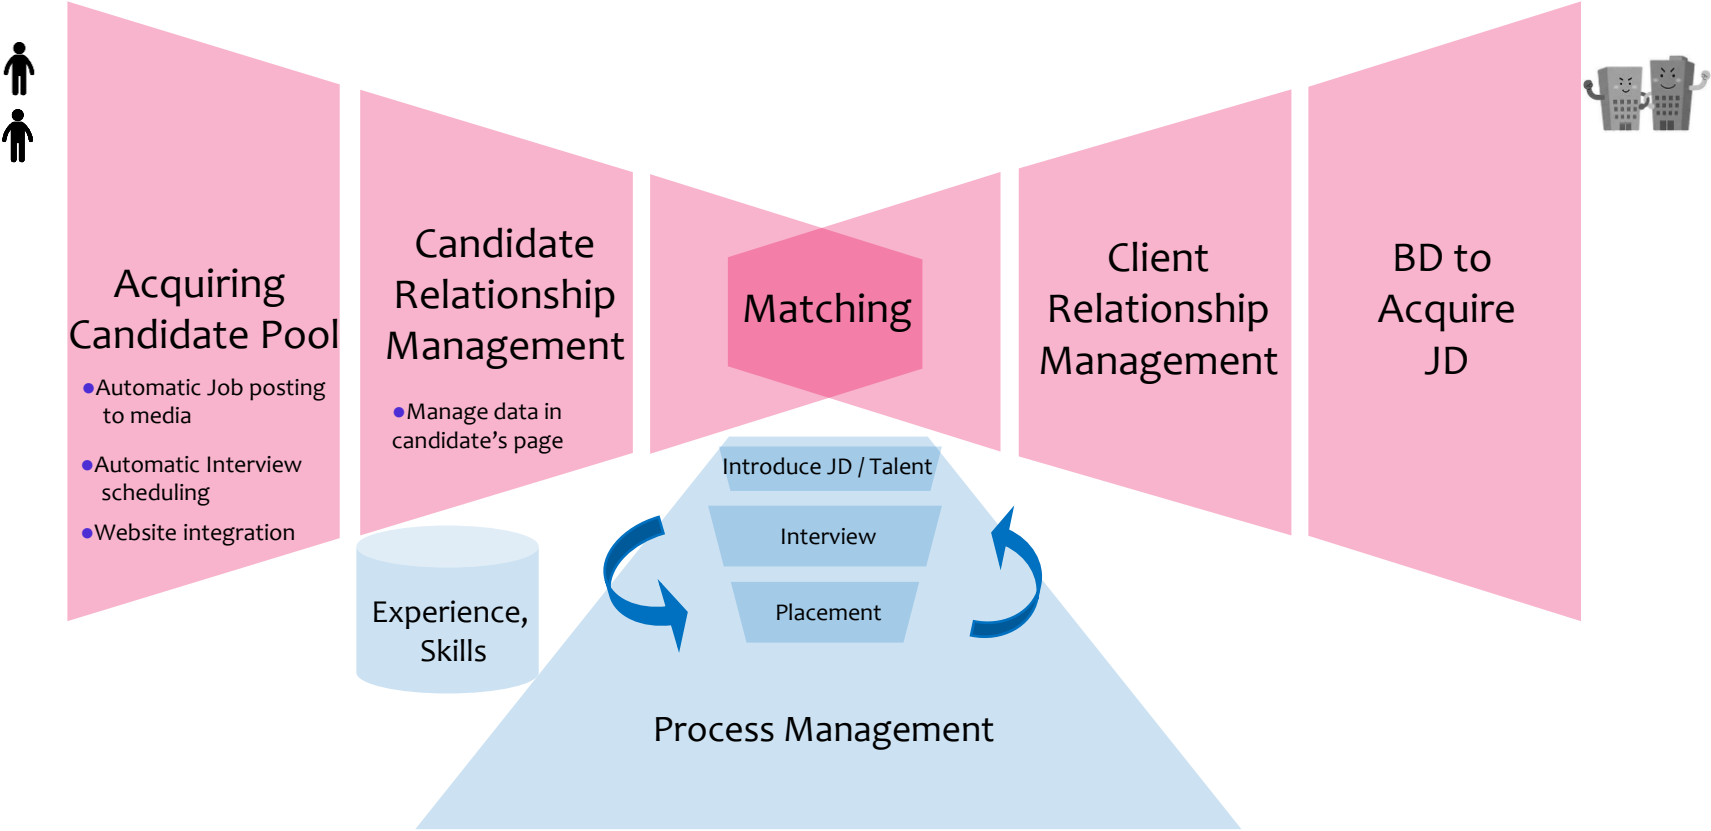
Acquiring Candidate Pool

●Automatic Job posting to media

●Automatic Interview scheduling

●Website integration

Candidate Relationship Management

●Manage data in candidate's page

Matching

Client Relationship Management

BD to Acquire JD

Introduce JD / Talent

Interview

Placement

Experience, Skills

Process Management